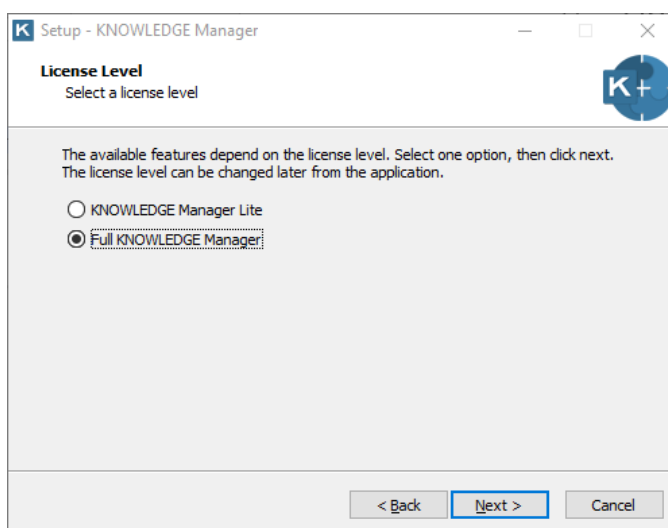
K Setup - KNOWLEDGE Manager

License Level
Select a license level

K+

The available features depend on the license level. Select one option, then click next.
The license level can be changed later from the application.

KNOWLEDGE Manager Lite
Full KNOWLEDGE Manager

< Back
Next >
Cancel